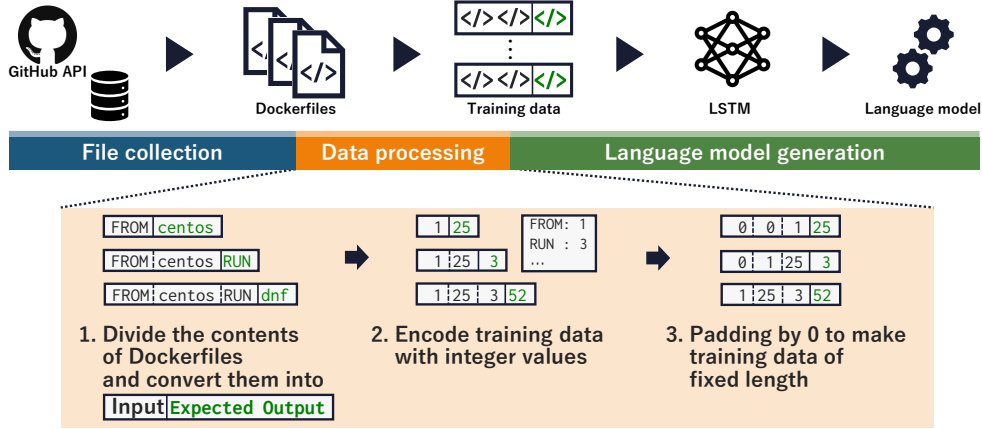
GitHub API

Dockerfiles

</></></>
⋮
</></></>
Training data

LSTM

Language model

File collection

Data processing

Language model generation

| FROM | centos |
|---|---|

| FROM | centos | RUN |
|---|---|---|

| FROM | centos | RUN | dnf |
|---|---|---|---|

1. Divide the contents of Dockerfiles and convert them into

| Input | Expected Output |
|---|---|

| 1 | 25 |
|---|---|

| 1 | 25 | 3 |
|---|---|---|

| 1 | 25 | 3 | 52 |
|---|---|---|---|

FROM: 1
RUN : 3
...

2. Encode training data with integer values

| 0 | 0 | 1 | 25 |
|---|---|---|---|

| 0 | 1 | 25 | 3 |
|---|---|---|---|

| 1 | 25 | 3 | 52 |
|---|---|---|---|

3. Padding by 0 to make training data of fixed length